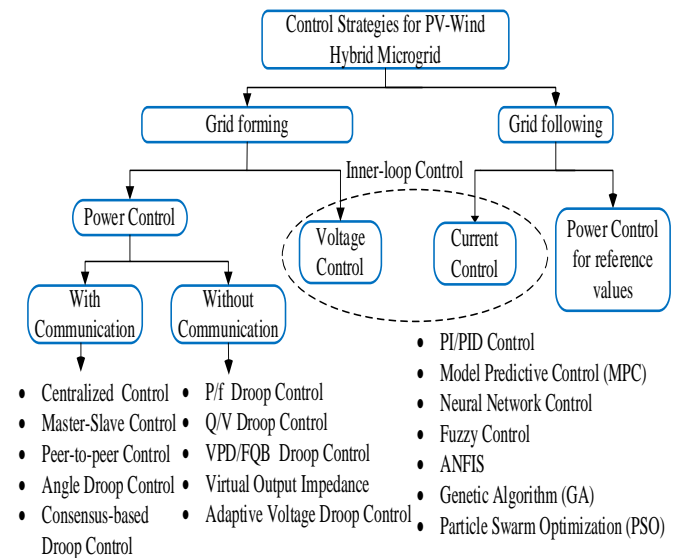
Control Strategies for PV-Wind Hybrid Microgrid

Grid forming

Grid following

Inner-loop Control

Power Control

Voltage Control

Current Control

Power Control for reference values

With Communication

Without Communication

- Centralized Control
- Master-Slave Control
- Peer-to-peer Control
- Angle Droop Control
- Consensus-based Droop Control

- P/f Droop Control
- Q/V Droop Control
- VPD/FQB Droop Control
- Virtual Output Impedance
- Adaptive Voltage Droop Control

- PI/PID Control
- Model Predictive Control (MPC)
- Neural Network Control
- Fuzzy Control
- ANFIS
- Genetic Algorithm (GA)
- Particle Swarm Optimization (PSO)